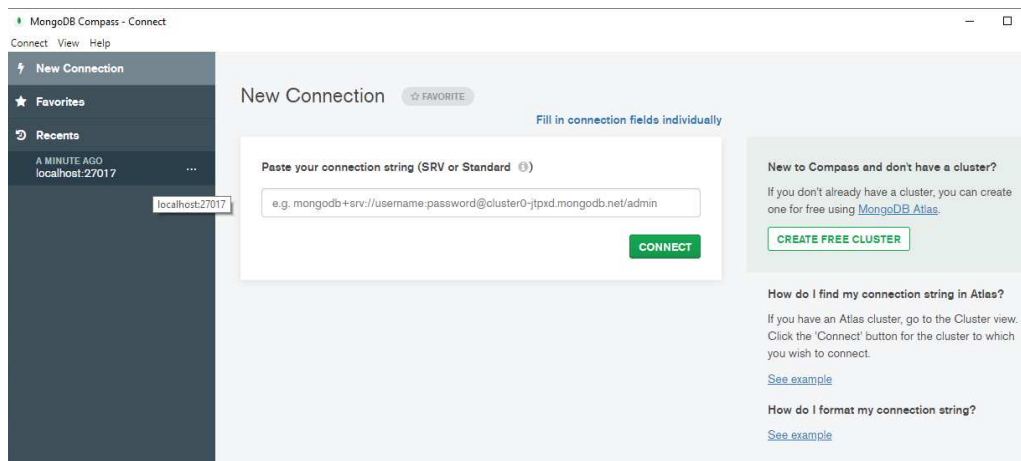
MongoDB Compass - Connect

Connect View Help

New Connection

Favorites

Recents

A MINUTE AGO
localhost:27017 ...

localhost:27017

New Connection ☆ FAVORITE

Fill in connection fields individually

Paste your connection string (SRV or Standard ⓘ)

e.g. mongodb+srv://username:password@cluster0-jtpxd.mongodb.net/admin

CONNECT

New to Compass and don't have a cluster?

If you don't already have a cluster, you can create one for free using MongoDB Atlas.

CREATE FREE CLUSTER

How do I find my connection string in Atlas?

If you have an Atlas cluster, go to the Cluster view. Click the 'Connect' button for the cluster to which you wish to connect.

See example

How do I format my connection string?

See example